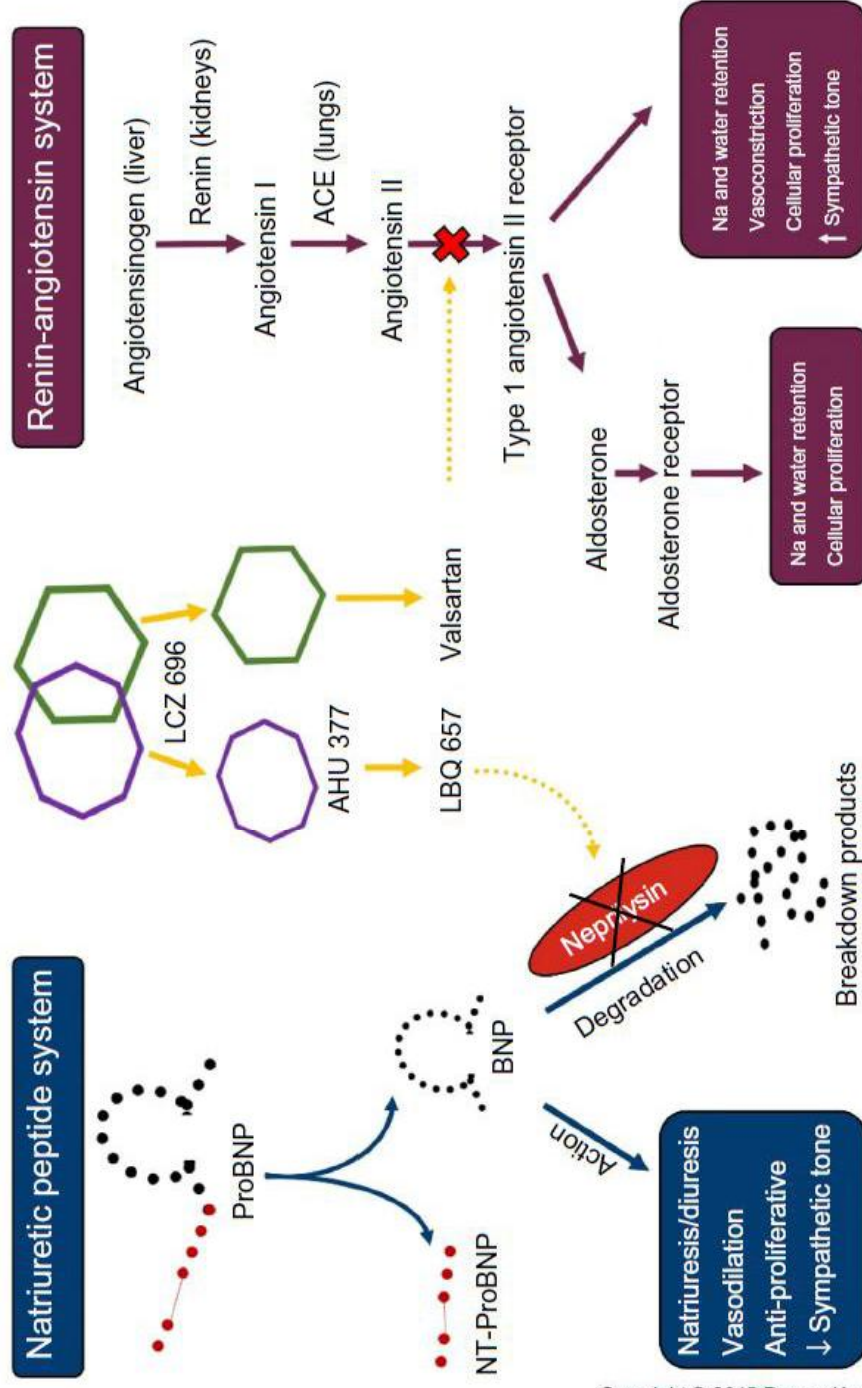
Renin-angiotensin system

Angiotensinogen (liver)

Renin (kidneys)

Angiotensin I

ACE (lungs)

Angiotensin II

Type 1 angiotensin II receptor

Na and water retention
Vasoconstriction
Cellular proliferation
↑ Sympathetic tone

Aldosterone

Aldosterone receptor

Na and water retention
Cellular proliferation

LCZ 696

Valsartan

AHU 377

LBQ 657

Natriuretic peptide system

ProBNP

BNP

NT-ProBNP

Neprilysin

Degradation

Breakdown products

Action

Natriuresis/diuresis
Vasodilation
Anti-proliferative
↓ Sympathetic tone

Copyright © 2015 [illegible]